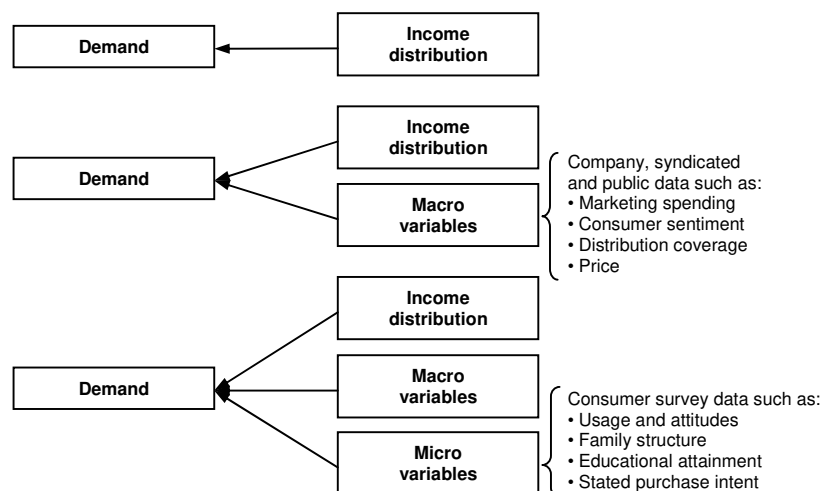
Demand

Income distribution

Demand

Income distribution

Macro variables

Company, syndicated and public data such as:
• Marketing spending
• Consumer sentiment
• Distribution coverage
• Price

Demand

Income distribution

Macro variables

Micro variables

Consumer survey data such as:
• Usage and attitudes
• Family structure
• Educational attainment
• Stated purchase intent